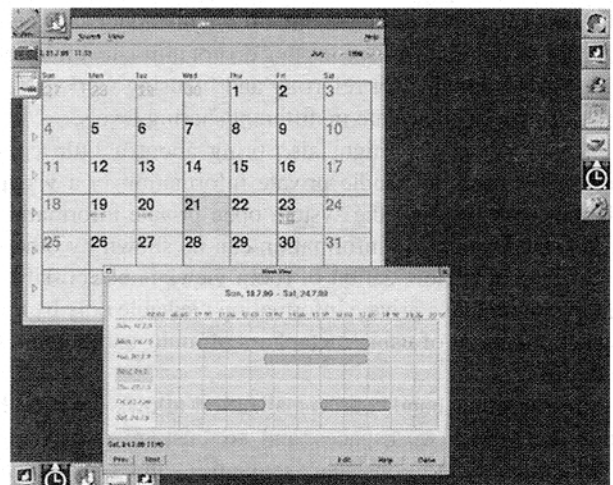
Search View

Help

July 1999

| Sun | Mon | Tue | Wed | Thu | Fri | Sat |
|---|---|---|---|---|---|---|
| 27 | 28 | 29 | 30 | 1 | 2 | 3 |
| 4 | 5 | 6 | 7 | 8 | 9 | 10 |
| 11 | 12 | 13 | 14 | 15 | 16 | 17 |
| 18 | 19 | 20 | 21 | 22 | 23 | 24 |
| 25 | 26 | 27 | 28 | 29 | 30 | 31 |

Week View

Sun, 18.7.99 - Sat, 24.7.99

Prev Next

Edit Help Close